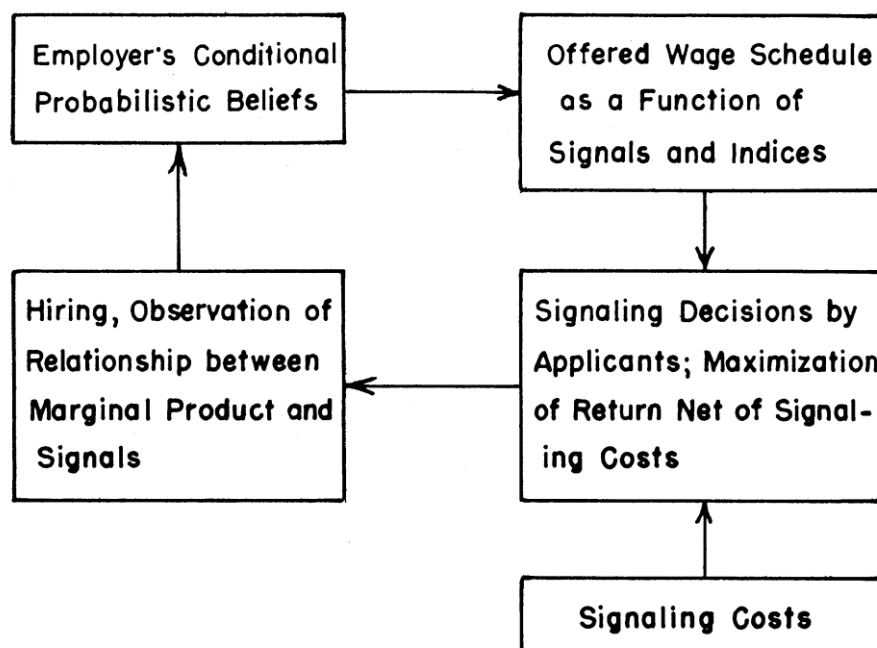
Employer's Conditional Probabilistic Beliefs

Offered Wage Schedule as a Function of Signals and Indices

Hiring, Observation of Relationship between Marginal Product and Signals

Signaling Decisions by Applicants; Maximization of Return Net of Signaling Costs

Signaling Costs